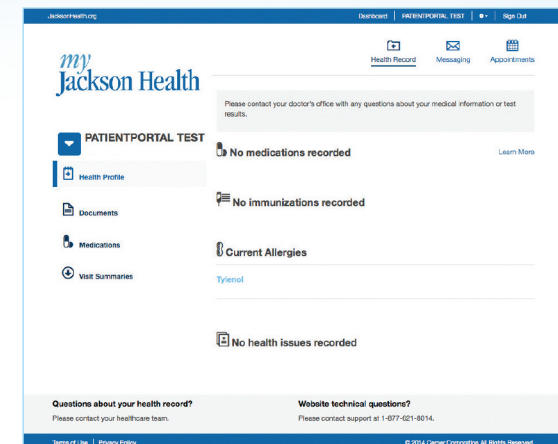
JacksonHealth.org

Dashboard | PATIENTPORTAL TEST | Sign Out

my Jackson Health

Health Record
Messaging
Appointments

PATIENTPORTAL TEST

Health Profile

Documents

Medications

Visit Summaries

Please contact your doctor's office with any questions about your medical information or test results.

No medications recorded

Learn More

No immunizations recorded

Current Allergies

Tylenol

No health issues recorded

Questions about your health record?
Please contact your healthcare team.

Website technical questions?
Please contact support at 1-877-621-8014.

Terms of Use | Privacy Policy

© 2014 Cerner Corporation All Rights Reserved